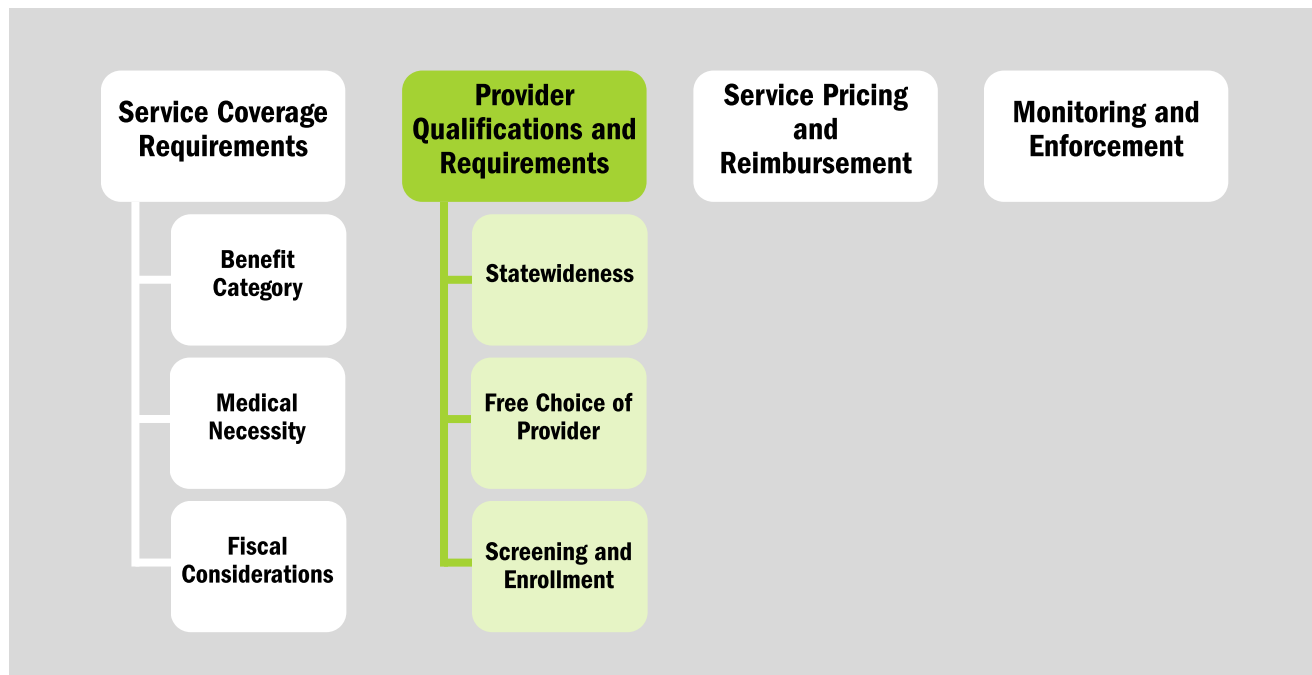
Service Coverage Requirements

Benefit Category

Medical Necessity

Fiscal Considerations

Provider Qualifications and Requirements

Statewideness

Free Choice of Provider

Screening and Enrollment

Service Pricing and Reimbursement

Monitoring and Enforcement